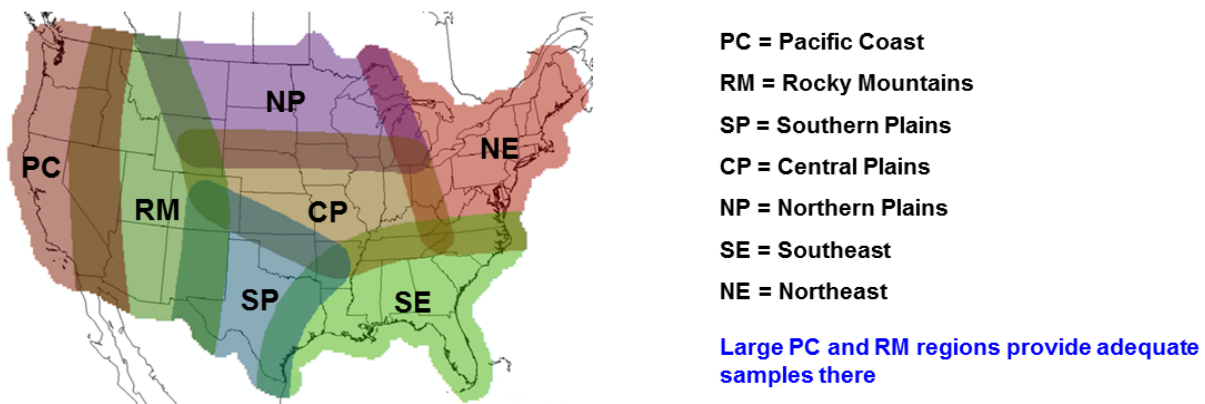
NP
NE
PC
RM
CP
SP
SE

PC = Pacific Coast
RM = Rocky Mountains
SP = Southern Plains
CP = Central Plains
NP = Northern Plains
SE = Southeast
NE = Northeast

Large PC and RM regions provide adequate samples there